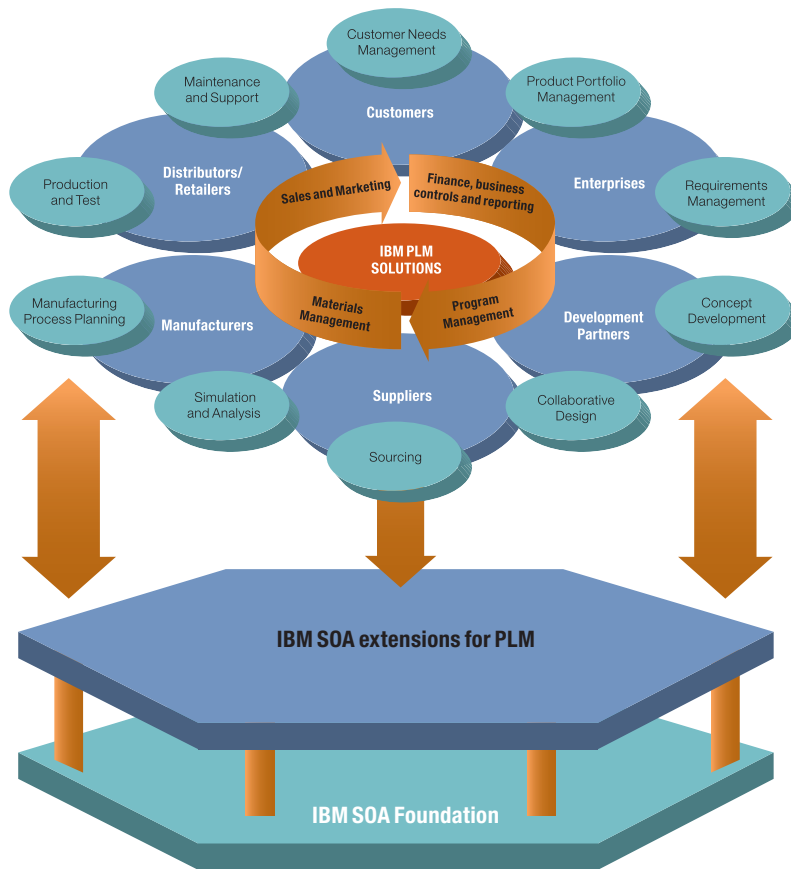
Customer Needs Management

Maintenance and Support

Customers

Product Portfolio Management

Production and Test

Distributors/ Retailers

Sales and Marketing

Finance, business controls and reporting

Enterprises

Requirements Management

IBM PLM SOLUTIONS

Manufacturing Process Planning

Manufacturers

Materials Management

Program Management

Development Partners

Concept Development

Simulation and Analysis

Suppliers

Collaborative Design

Sourcing

IBM SOA extensions for PLM

IBM SOA Foundation